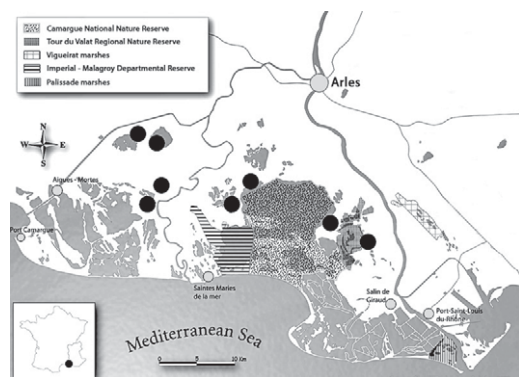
Camargue National Nature Reserve
Tour du Valat Regional Nature Reserve
Vigueirat marshes
Imperial - Malagroy Departmental Reserve
Palissade marshes

Arles

N
W E
S

Aigues - Mortes

Port Camargue

Saintes Maries de la mer

Salin de Giraud

Port-Saint-Louis du Rhône

Mediterranean Sea

0 5 10 Km